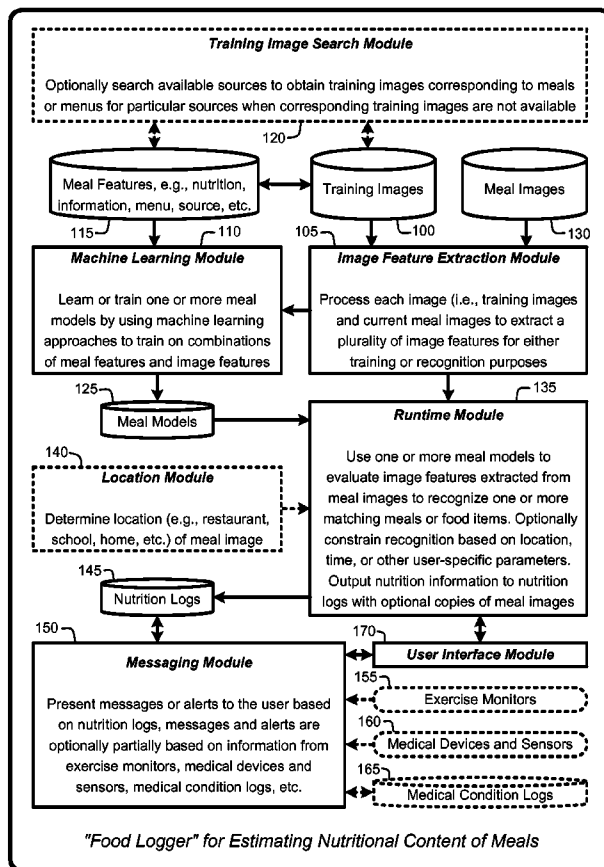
Training Image Search Module

Optionally search available sources to obtain training images corresponding to meals or menus for particular sources when corresponding training images are not available

120

Meal Features, e.g., nutrition, information, menu, source, etc.

Training Images

Meal Images

115

110

105

100

130

Machine Learning Module

Learn or train one or more meal models by using machine learning approaches to train on combinations of meal features and image features

Image Feature Extraction Module

Process each image (i.e., training images and current meal images to extract a plurality of image features for either training or recognition purposes

125

Meal Models

135

Runtime Module

Use one or more meal models to evaluate image features extracted from meal images to recognize one or more matching meals or food items. Optionally constrain recognition based on location, time, or other user-specific parameters. Output nutrition information to nutrition logs with optional copies of meal images

140

Location Module

Determine location (e.g., restaurant, school, home, etc.) of meal image

145

Nutrition Logs

150

170

Messaging Module

Present messages or alerts to the user based on nutrition logs, messages and alerts are optionally partially based on information from exercise monitors, medical devices and sensors, medical condition logs, etc.

User Interface Module

155

Exercise Monitors

160

Medical Devices and Sensors

165

Medical Condition Logs

"Food Logger" for Estimating Nutritional Content of Meals